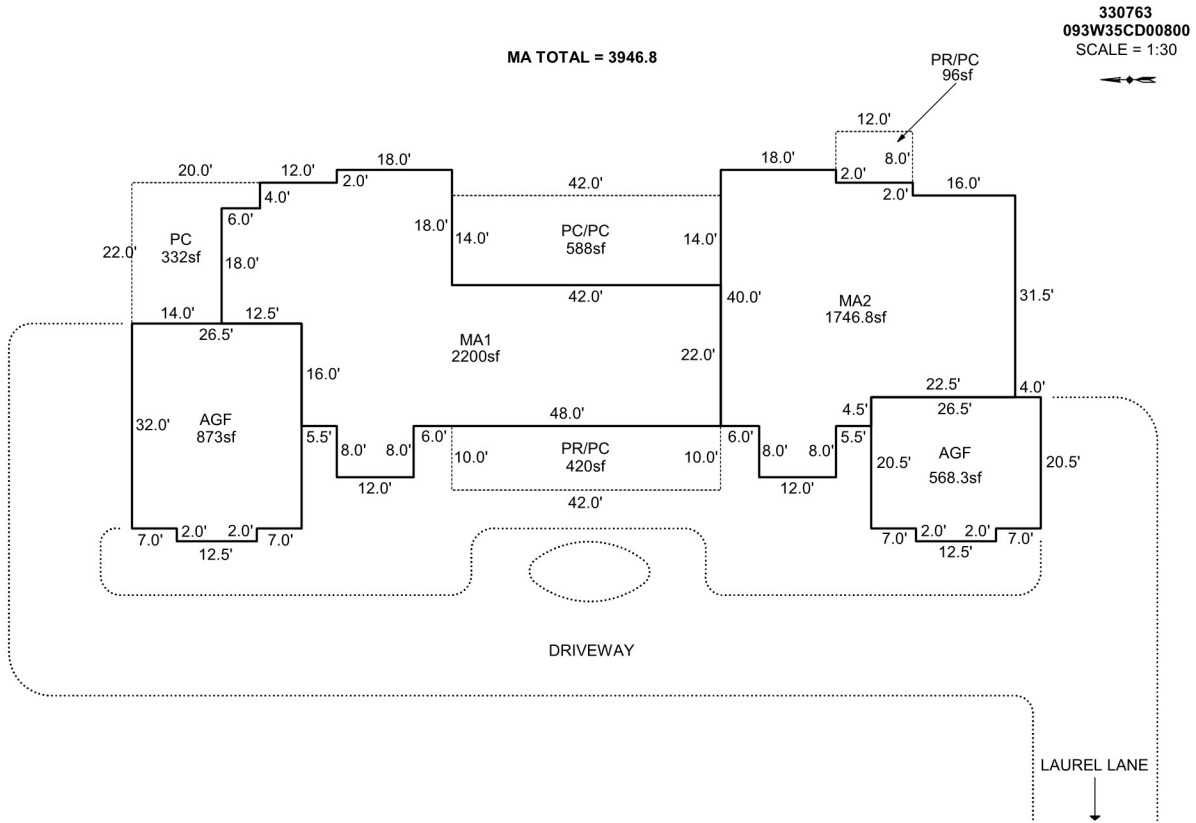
330763
093W35CD00800
SCALE = 1:30

MA TOTAL = 3946.8

PR/PC
96sf

12.0'
8.0'
2.0'
2.0'
18.0'
16.0'

20.0'
12.0'
18.0'
4.0'
2.0'
6.0'

42.0'

PC
332sf
22.0'
18.0'

18.0'
14.0'
PC/PC
588sf
14.0'

42.0'

40.0'
MA2
1746.8sf
31.5'

14.0'
12.5'
26.5'

MA1
2200sf

16.0'
22.0'

22.5'
4.0'
26.5'
4.5'

32.0'
AGF
873sf

5.5'
8.0'
8.0'
6.0'
48.0'
10.0'
PR/PC
420sf
10.0'
6.0'
8.0'
8.0'
5.5'

AGF
568.3sf
20.5'
20.5'

12.0'
42.0'
12.0'

7.0'
2.0'
2.0'
7.0'
12.5'

7.0'
2.0'
2.0'
7.0'
12.5'

DRIVEWAY

LAUREL LANE